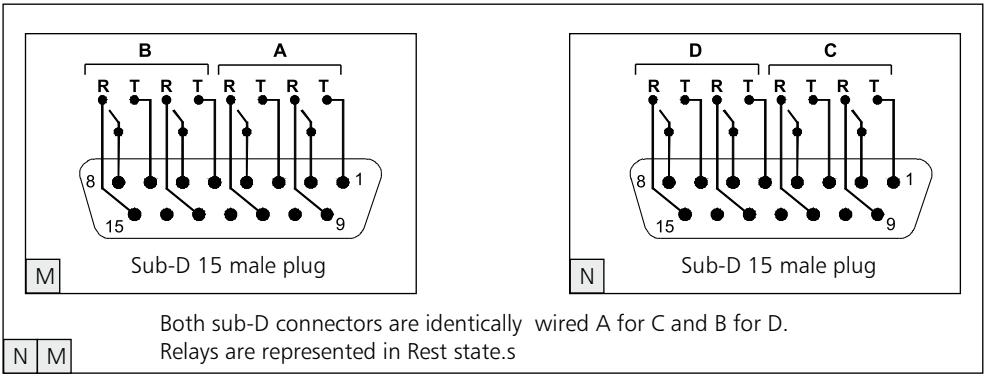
B A
R T R T R T R T
8 1
15 9
M
Sub-D 15 male plug

D C
R T R T R T R T
8 1
15 9
N
Sub-D 15 male plug

Both sub-D connectors are identically wired A for C and B for D.
Relays are represented in Rest state.s
N M